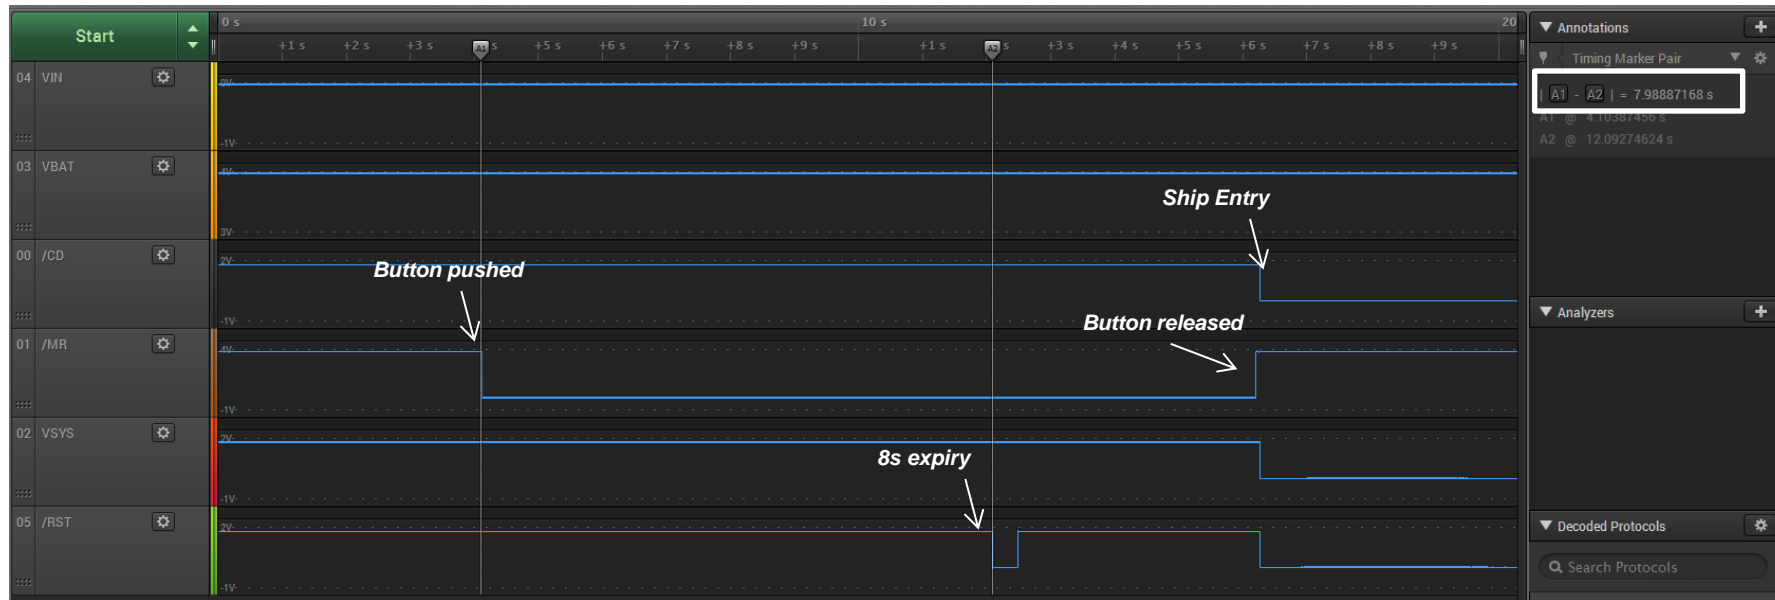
Start

0 s
10 s
20
+1 s
+2 s
+3 s
A1 s
+5 s
+6 s
+7 s
+8 s
+9 s
+1 s
A2 s
+3 s
+4 s
+5 s
+6 s
+7 s
+8 s
+9 s

04 VIN
2V
-1V

03 VBAT
4V
3V

00 /CD
2V
-1V

01 /MR
4V
-1V

02 VSYS
2V
-1V

05 /RST
2V
-1V

Ship Entry
Button pushed
Button released
8s expiry

Annotations
Timing Marker Pair
| A1 - A2 | = 7.98887168 s
A1 @ 4.10387456 s
A2 @ 12.09274624 s

Analyzers

Decoded Protocols
Search Protocols